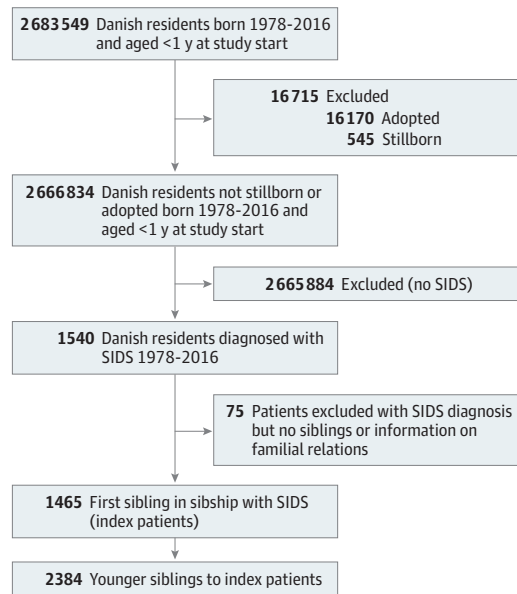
2683549 Danish residents born 1978-2016 and aged <1 y at study start

16715 Excluded
16170 Adopted
545 Stillborn

2666834 Danish residents not stillborn or adopted born 1978-2016 and aged <1 y at study start

2665884 Excluded (no SIDS)

1540 Danish residents diagnosed with SIDS 1978-2016

75 Patients excluded with SIDS diagnosis but no siblings or information on familial relations

1465 First sibling in sibship with SIDS (index patients)

2384 Younger siblings to index patients